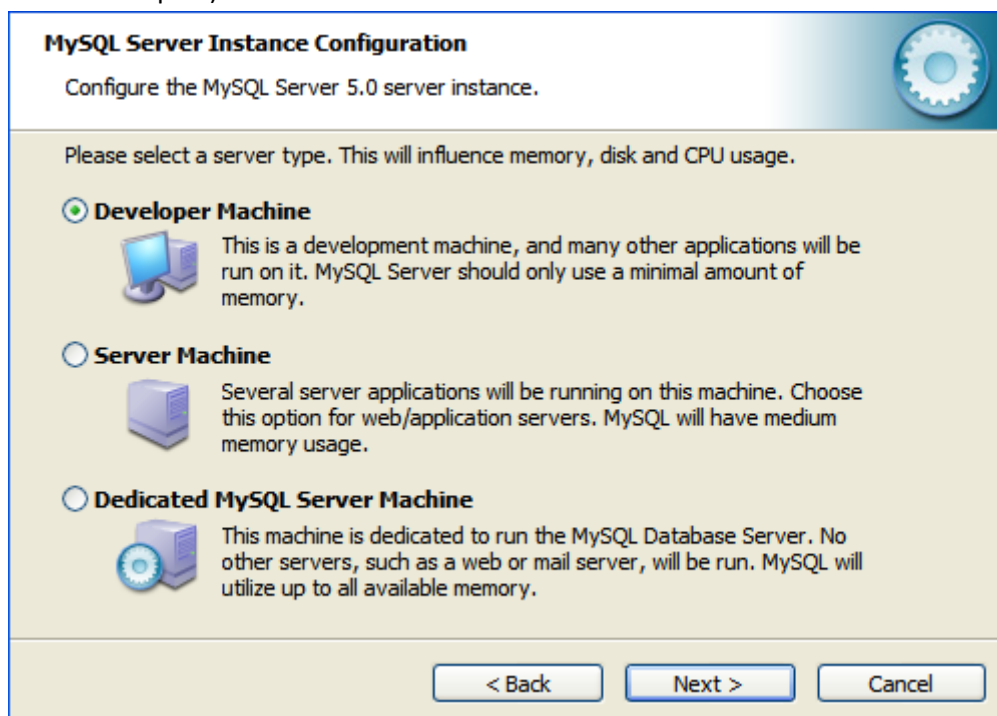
MySQL Server Instance Configuration

Configure the MySQL Server 5.0 server instance.

Please select a server type. This will influence memory, disk and CPU usage.

Developer Machine

This is a development machine, and many other applications will be run on it. MySQL Server should only use a minimal amount of memory.

Server Machine

Several server applications will be running on this machine. Choose this option for web/application servers. MySQL will have medium memory usage.

Dedicated MySQL Server Machine

This machine is dedicated to run the MySQL Database Server. No other servers, such as a web or mail server, will be run. MySQL will utilize up to all available memory.

< Back

Next >

Cancel